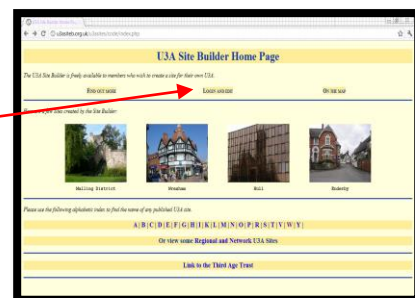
U3A Site Builder Home Pa...

u3asites.org.uk/sites/code/index.php

U3A Site Builder Home Page

The U3A Site Builder is freely available to members who wish to create a site for their own U3A.

Find out more

Login and edit

On the map

Some of the Sites created by the Site Builder:

Malling District

Wrexham

Hull

Enderby

Please use the following alphabetic index to find the name of any published U3A site.

A | B | C | D | E | F | G | H | I | K | L | M | N | O | P | R | S | T | V | W | Y |

Or view some Regional and Network U3A Sites

Link to the Third Age Trust